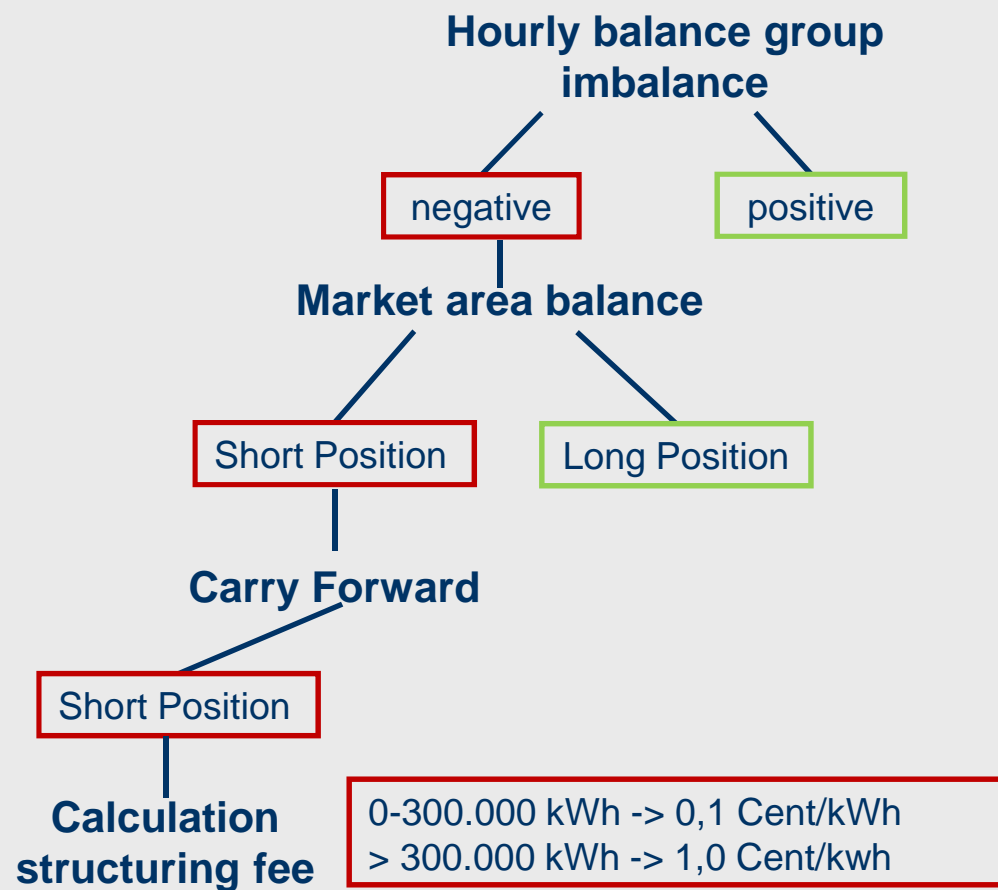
Hourly balance group imbalance

negative

positive

Market area balance

Short Position

Long Position

Carry Forward

Short Position

Calculation structuring fee

0-300.000 kWh -> 0,1 Cent/kWh
> 300.000 kWh -> 1,0 Cent/kwh